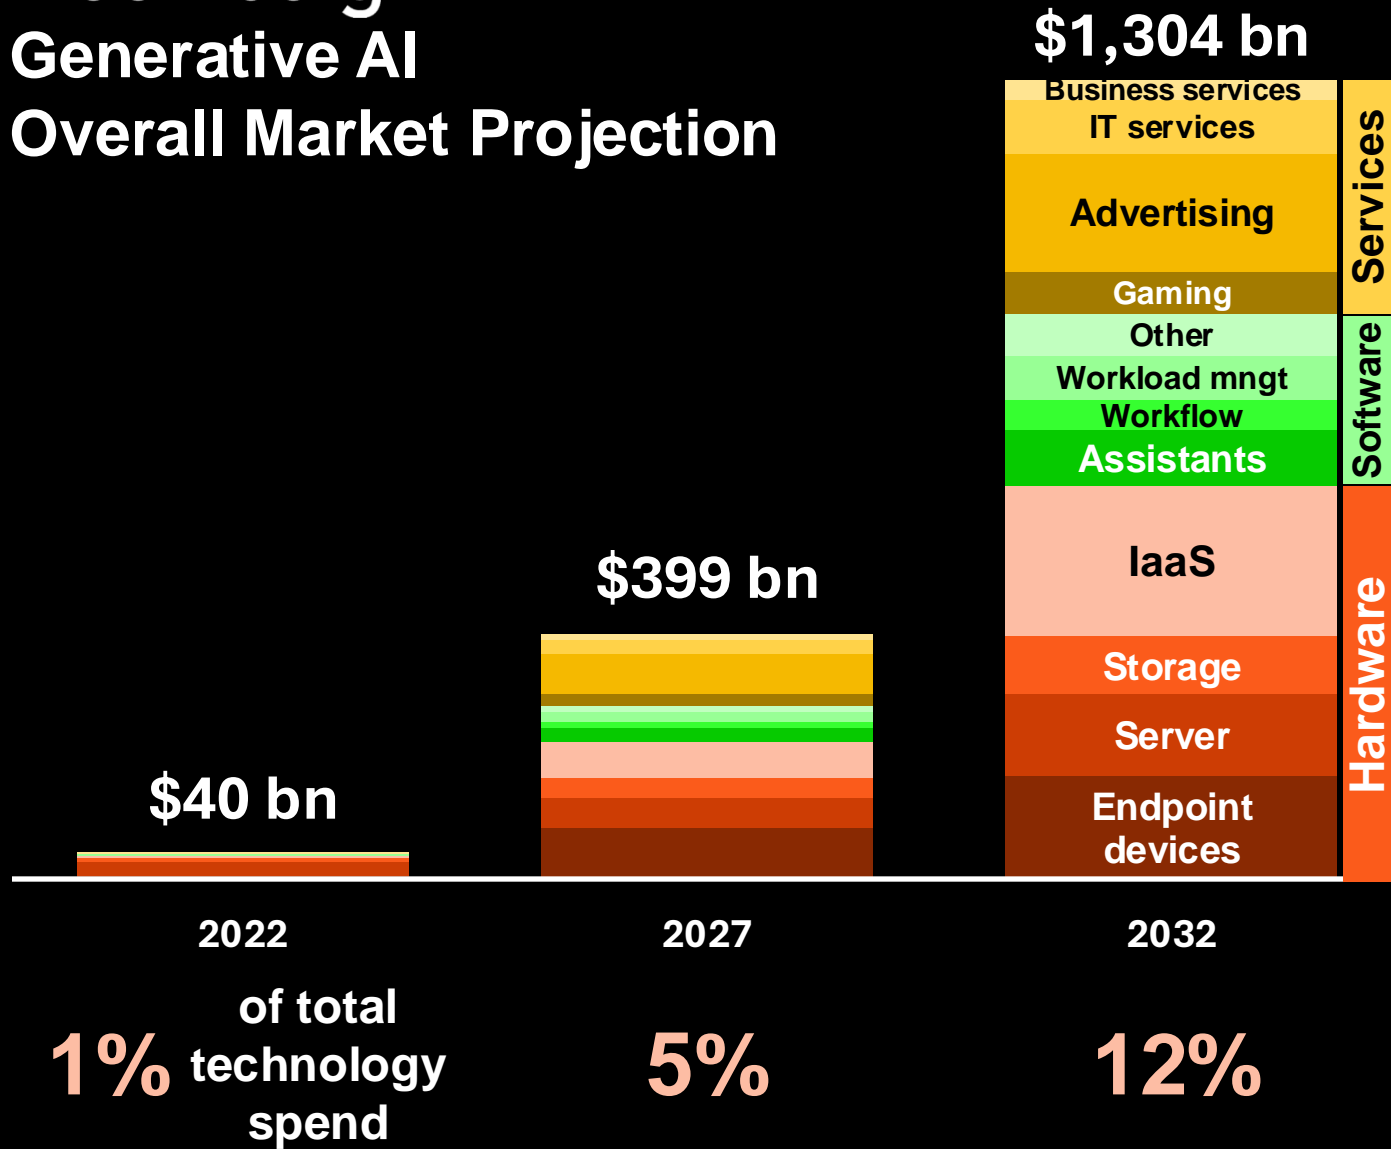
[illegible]

Generative AI
Overall Market Projection

$1,304 bn

Business services
IT services
Advertising
Gaming
Other
Workload mngt
Workflow
Assistants
IaaS
Storage
Server
Endpoint devices

Services
Software
Hardware

$399 bn

$40 bn

2022
2027
2032

1% of total technology spend
5%
12%